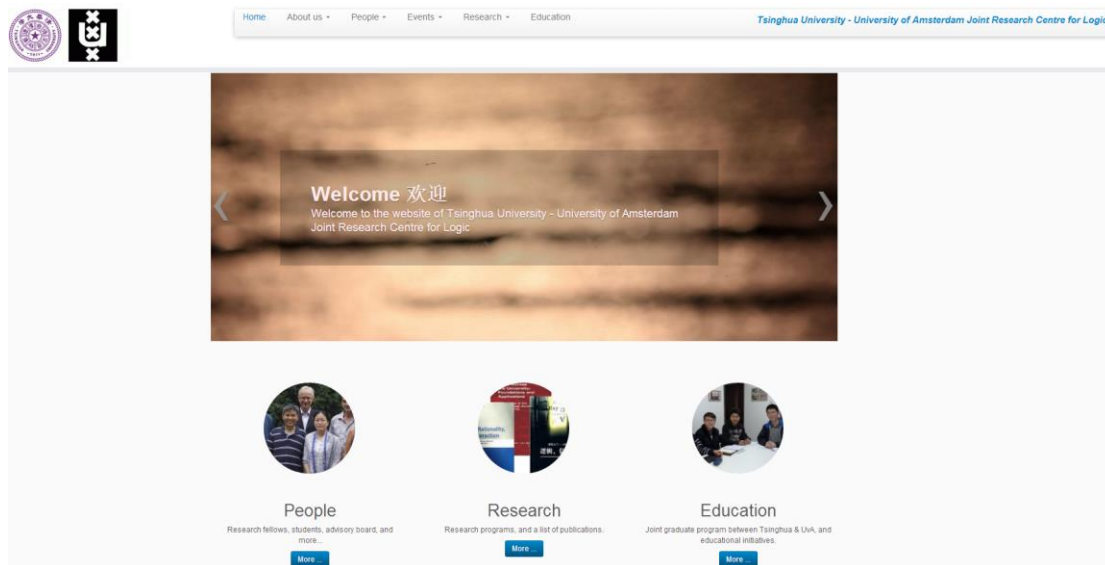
Home About us ▾ People ▾ Events ▾ Research ▾ Education

Tsinghua University - University of Amsterdam Joint Research Centre for Logic

‹

Welcome 欢迎

Welcome to the website of Tsinghua University - University of Amsterdam Joint Research Centre for Logic

›

People

Research fellows, students, advisory board, and more...

More ...

Research

Research programs, and a list of publications.

More ...

Education

Joint graduate program between Tsinghua & UvA, and educational initiatives.

More ...